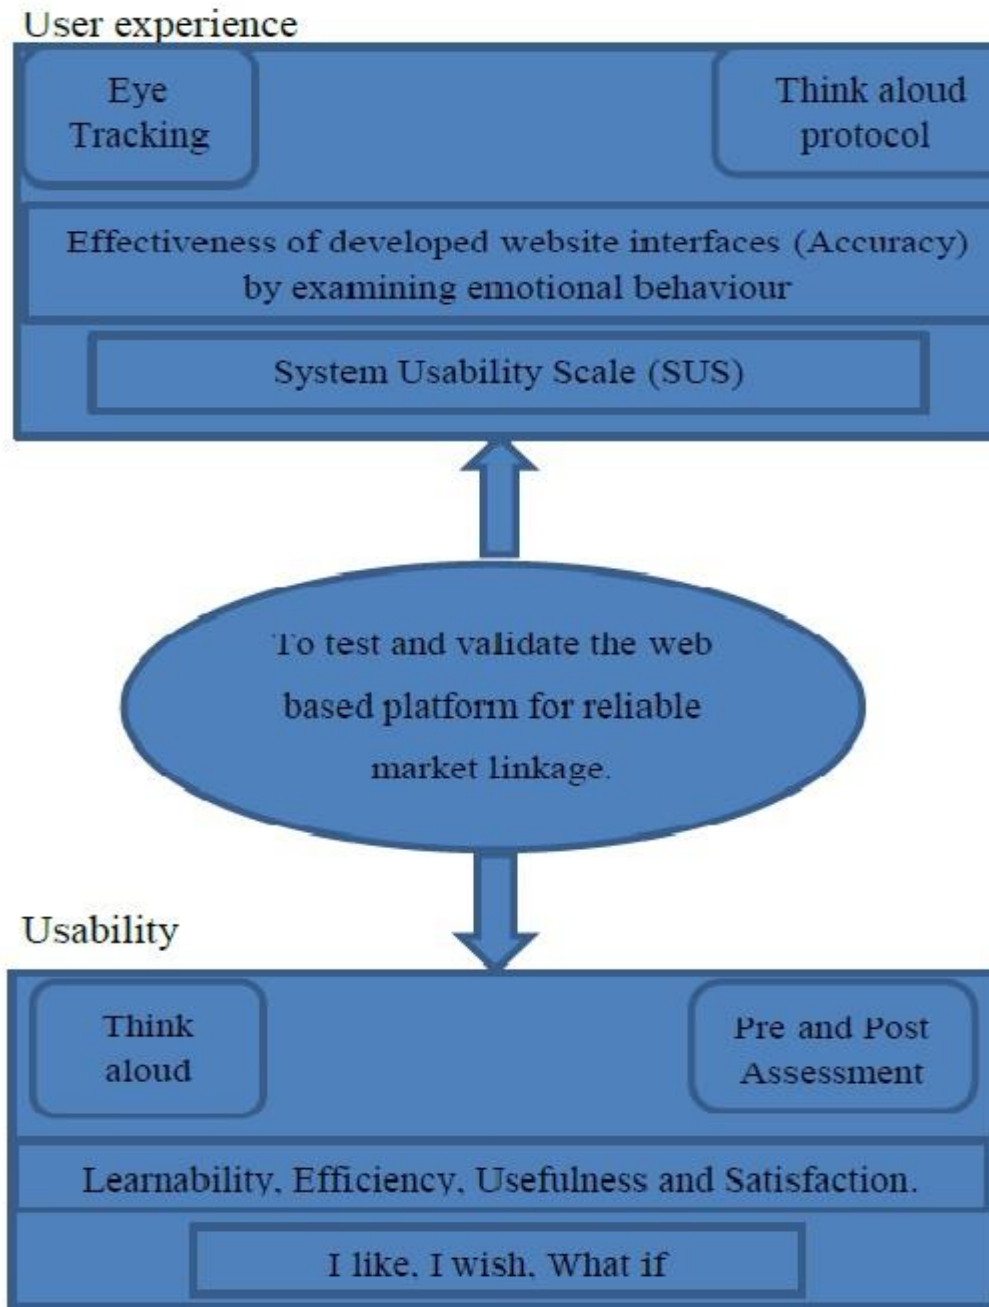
User experience

Eye Tracking

Think aloud protocol

Effectiveness of developed website interfaces (Accuracy) by examining emotional behaviour

System Usability Scale (SUS)

To test and validate the web based platform for reliable market linkage.

Usability

Think aloud

Pre and Post Assessment

Learnability, Efficiency, Usefulness and Satisfaction.

I like, I wish, What if